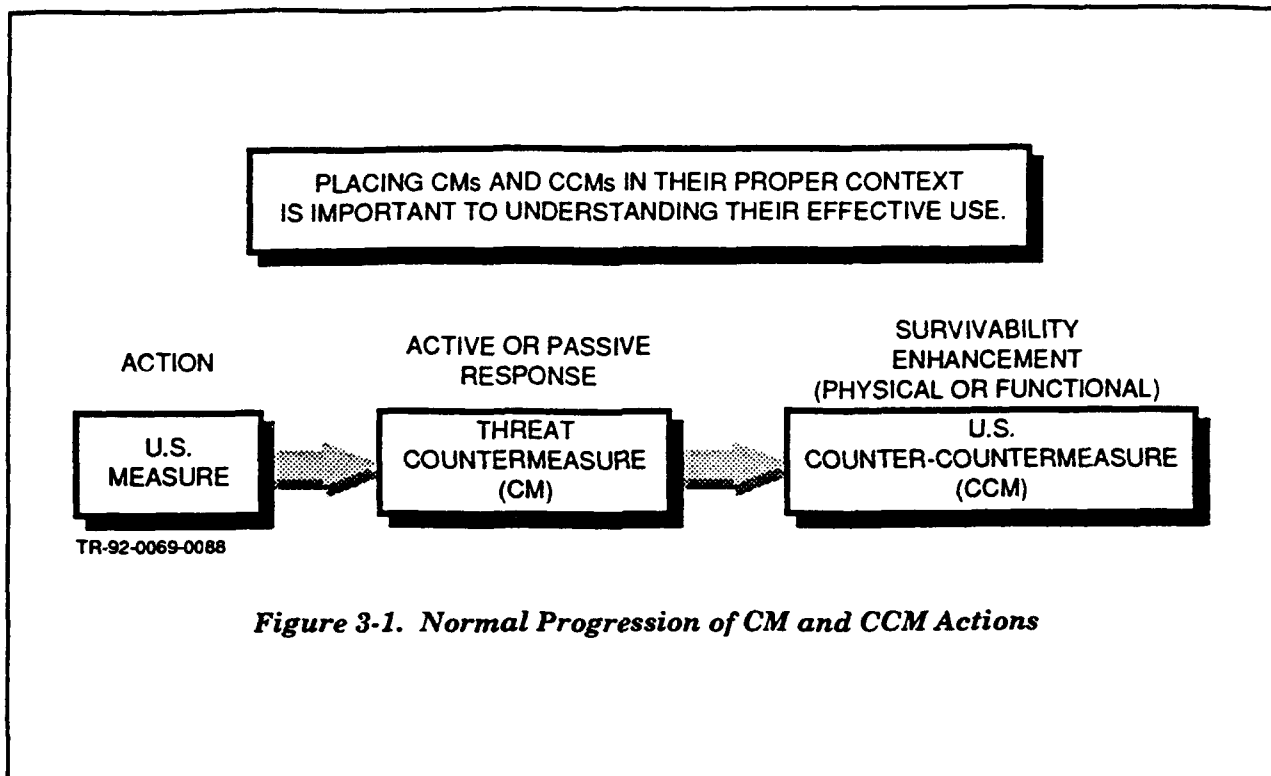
PLACING CMs AND CCMs IN THEIR PROPER CONTEXT IS IMPORTANT TO UNDERSTANDING THEIR EFFECTIVE USE.

ACTION

U.S. MEASURE

ACTIVE OR PASSIVE RESPONSE

THREAT COUNTERMEASURE (CM)

SURVIVABILITY ENHANCEMENT (PHYSICAL OR FUNCTIONAL)

U.S. COUNTER-COUNTERMEASURE (CCM)

TR-92-0069-0088

Figure 3-1. Normal Progression of CM and CCM Actions